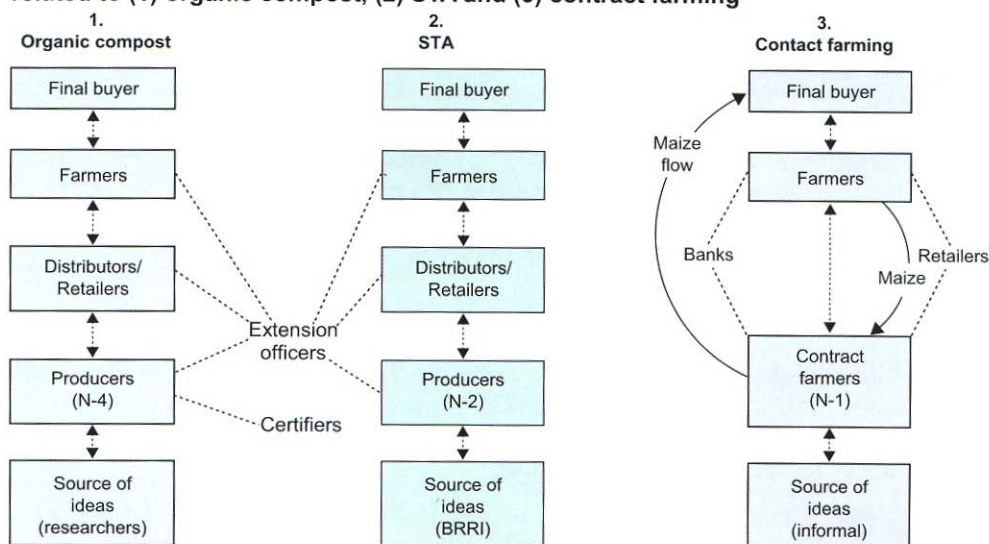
related to (1) organic compost, (2) STA and (3) contract farming

1.
Organic compost

Final buyer

Farmers

Distributors/ Retailers

Producers (N-4)

Source of ideas (researchers)

Extension officers

Certifiers

2.
STA

Final buyer

Farmers

Distributors/ Retailers

Producers (N-2)

Source of ideas (BRRI)

3.
Contact farming

Final buyer

Maize flow

Farmers

Banks

Retailers

Maize

Contract farmers (N-1)

Source of ideas (informal)